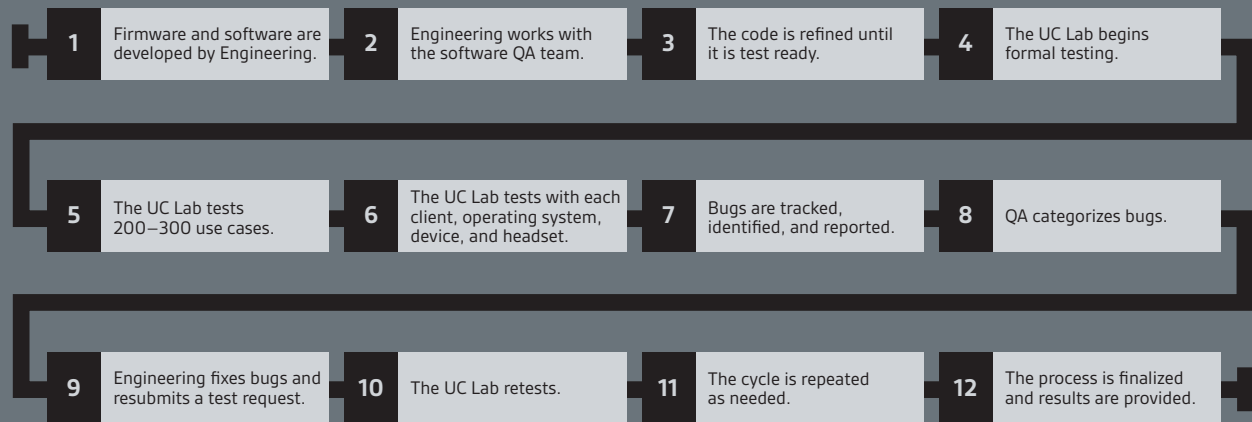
1 Firmware and software are developed by Engineering.

2 Engineering works with the software QA team.

3 The code is refined until it is test ready.

4 The UC Lab begins formal testing.

5 The UC Lab tests 200–300 use cases.

6 The UC Lab tests with each client, operating system, device, and headset.

7 Bugs are tracked, identified, and reported.

8 QA categorizes bugs.

9 Engineering fixes bugs and resubmits a test request.

10 The UC Lab retests.

11 The cycle is repeated as needed.

12 The process is finalized and results are provided.